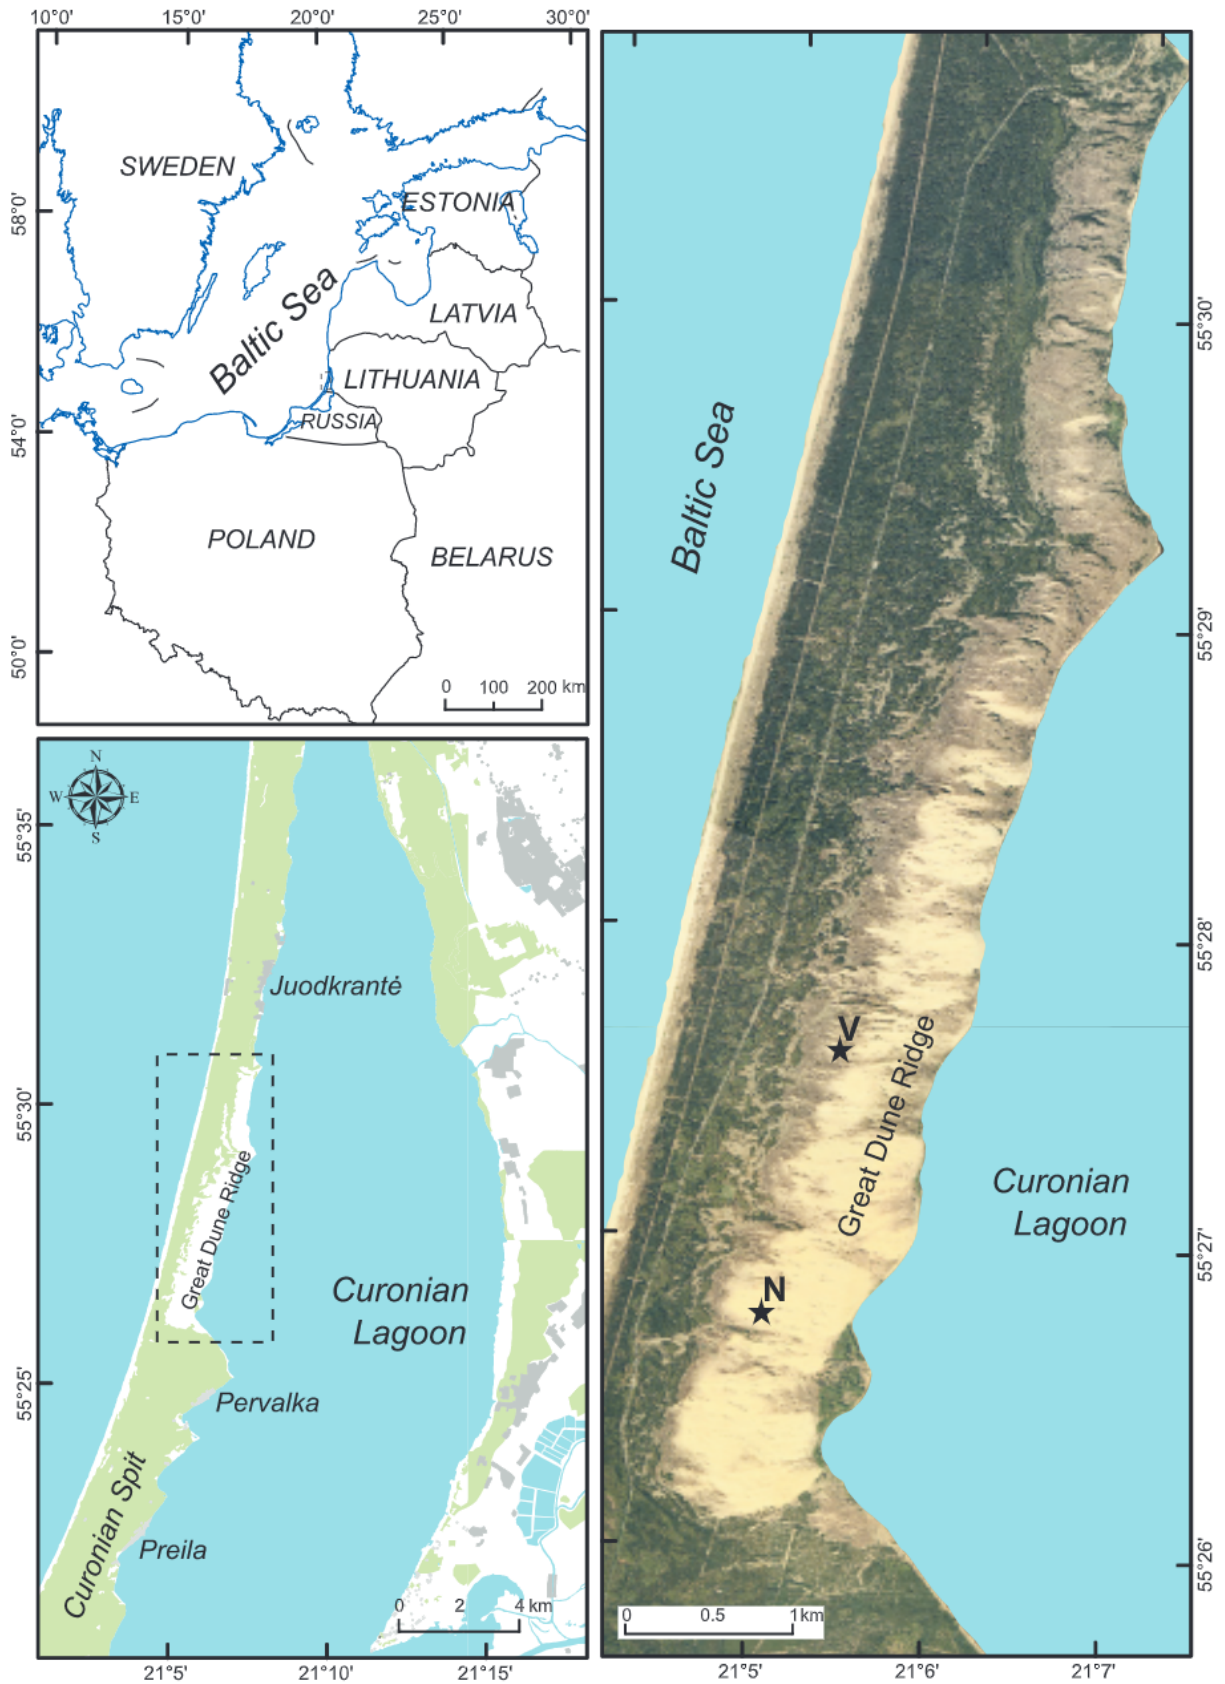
10°0' 15°0' 20°0' 25°0' 30°0'

58°0'
54°0'
50°0'

SWEDEN
ESTONIA
Baltic Sea
LATVIA
LITHUANIA
RUSSIA
POLAND
BELARUS

0 100 200 km

N
W E
S

55°35'
55°30'
55°25'

Juodkrantė
Great Dune Ridge
Curonian Lagoon
Pervalka
Curonian Spit
Preila

0 2 4 km

21°5' 21°10' 21°15'

Baltic Sea
V
Great Dune Ridge
Curonian Lagoon
N

55°30'
55°29'
55°28'
55°27'
55°26'

0 0.5 1 km

21°5' 21°6' 21°7'